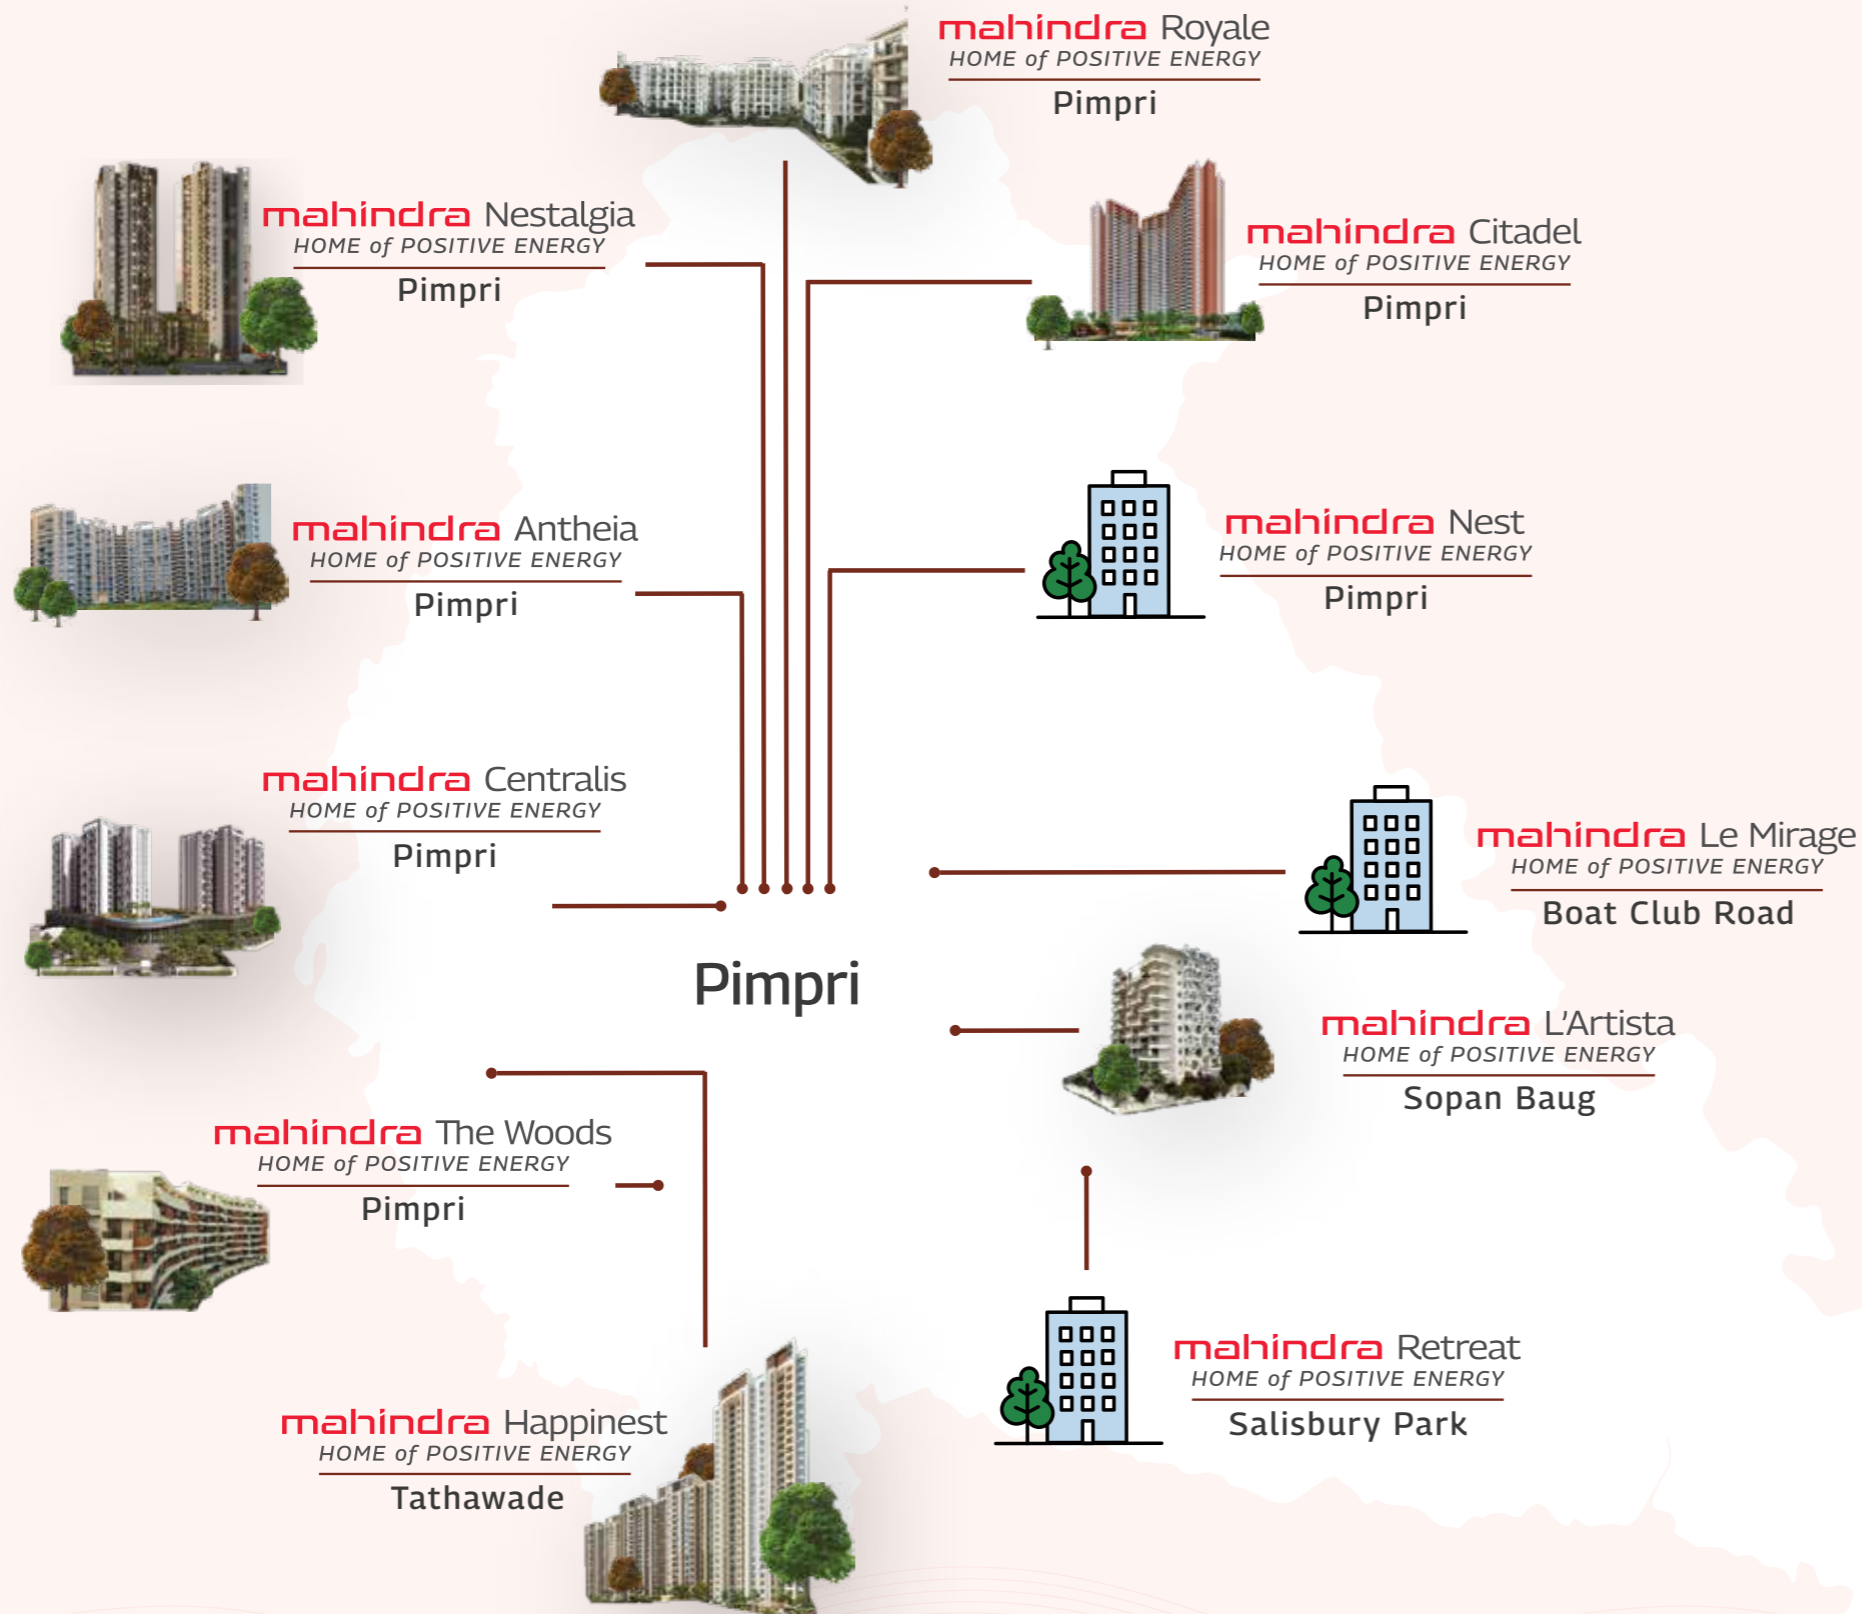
mahindra Royale
HOME of POSITIVE ENERGY
Pimpri

mahindra Nestalgia
HOME of POSITIVE ENERGY
Pimpri

mahindra Citadel
HOME of POSITIVE ENERGY
Pimpri

mahindra Antheia
HOME of POSITIVE ENERGY
Pimpri

mahindra Nest
HOME of POSITIVE ENERGY
Pimpri

mahindra Centralis
HOME of POSITIVE ENERGY
Pimpri

mahindra Le Mirage
HOME of POSITIVE ENERGY
Boat Club Road

Pimpri

mahindra L'Artista
HOME of POSITIVE ENERGY
Sopan Baug

mahindra The Woods
HOME of POSITIVE ENERGY
Pimpri

mahindra Retreat
HOME of POSITIVE ENERGY
Salisbury Park

mahindra Happinest
HOME of POSITIVE ENERGY
Tathawade